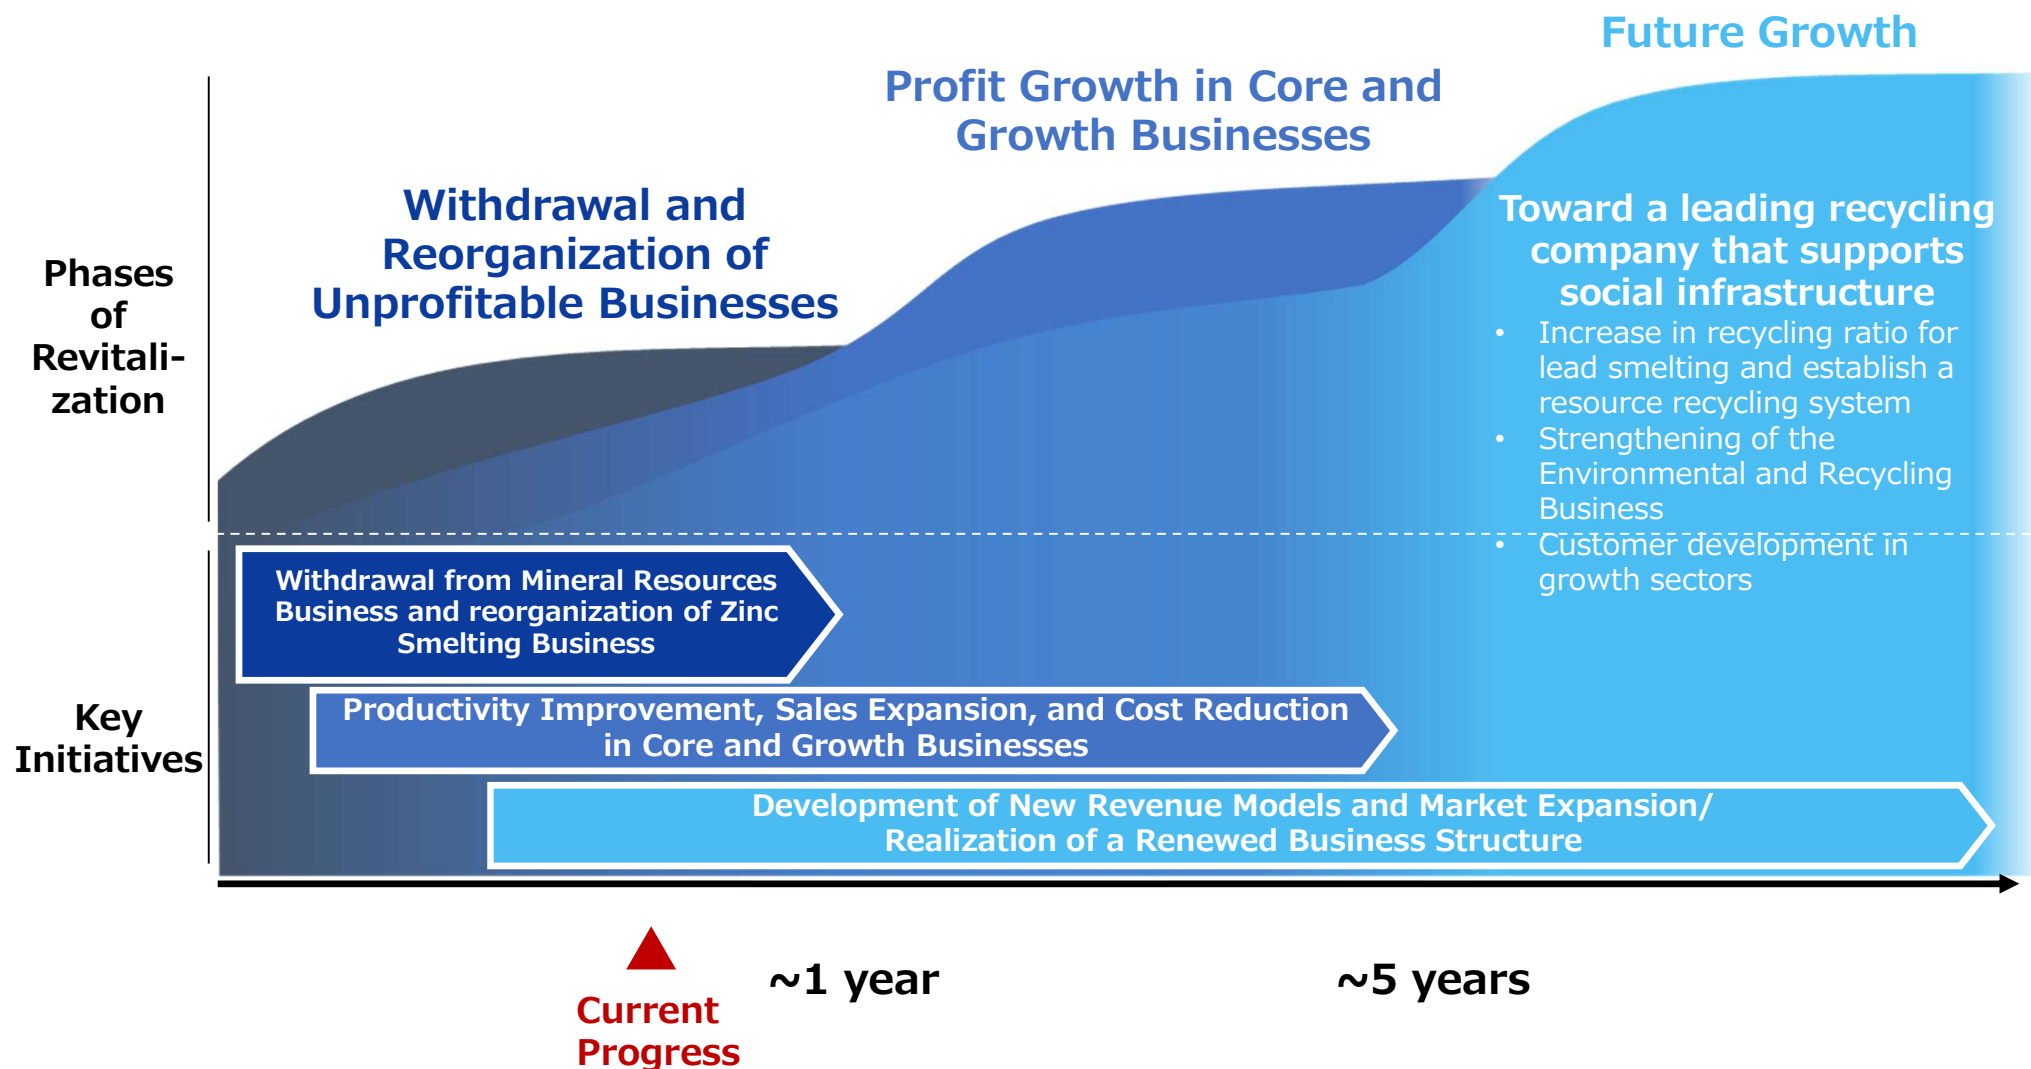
Future Growth

Profit Growth in Core and Growth Businesses

Withdrawal and Reorganization of Unprofitable Businesses

Phases of Revitalization

Toward a leading recycling company that supports social infrastructure

- Increase in recycling ratio for lead smelting and establish a resource recycling system
- Strengthening of the Environmental and Recycling Business
- Customer development in growth sectors

Key Initiatives

Withdrawal from Mineral Resources Business and reorganization of Zinc Smelting Business

Productivity Improvement, Sales Expansion, and Cost Reduction in Core and Growth Businesses

Development of New Revenue Models and Market Expansion/ Realization of a Renewed Business Structure

Current Progress

~1 year

~5 years